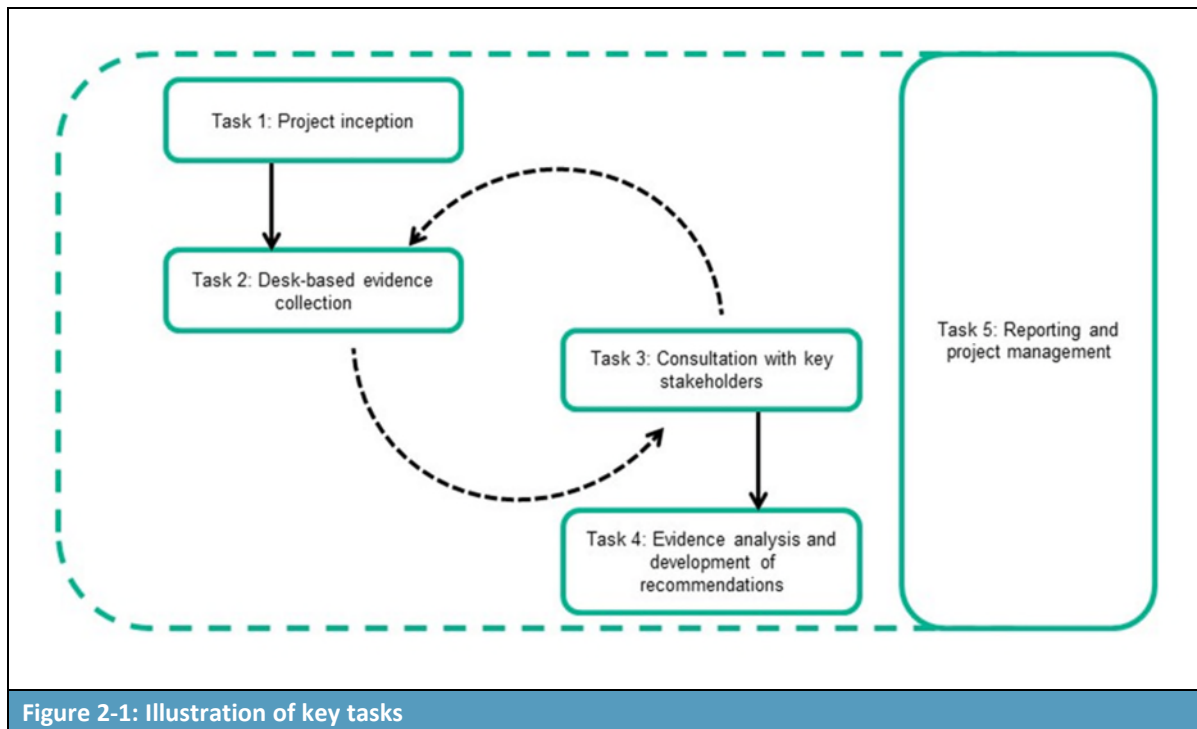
Task 1: Project inception

Task 2: Desk-based evidence collection

Task 3: Consultation with key stakeholders

Task 4: Evidence analysis and development of recommendations

Task 5: Reporting and project management

Figure 2-1: Illustration of key tasks